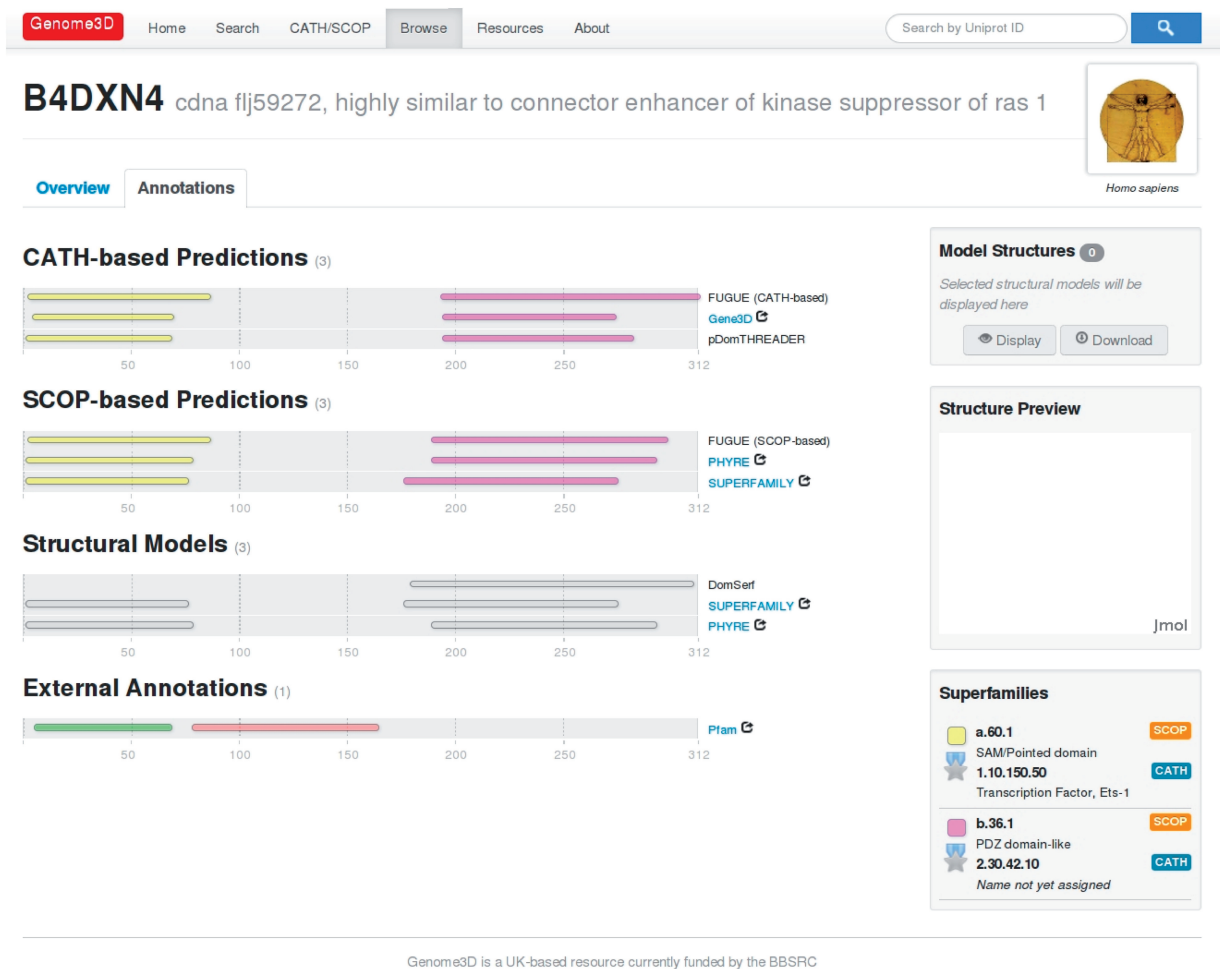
Genome3D Home Search CATH/SCOP Browse Resources About

Search by Uniprot ID

B4DXN4 cdna flj59272, highly similar to connector enhancer of kinase suppressor of ras 1

Homo sapiens

Overview Annotations

CATH-based Predictions (3)

FUGUE (CATH-based)
Gene3D
pDomTHREADER

50 100 150 200 250 312

SCOP-based Predictions (3)

FUGUE (SCOP-based)
PHYRE
SUPERFAMILY

50 100 150 200 250 312

Structural Models (3)

DomSerf
SUPERFAMILY
PHYRE

50 100 150 200 250 312

External Annotations (1)

Pfam

50 100 150 200 250 312

Model Structures 0

Selected structural models will be displayed here

Display Download

Structure Preview

Jmol

Superfamilies

a.60.1 SCOP
SAM/Pointed domain
1.10.150.50 CATH
Transcription Factor, Ets-1

b.36.1 SCOP
PDZ domain-like
2.30.42.10 CATH
Name not yet assigned

Genome3D is a UK-based resource currently funded by the BBSRC